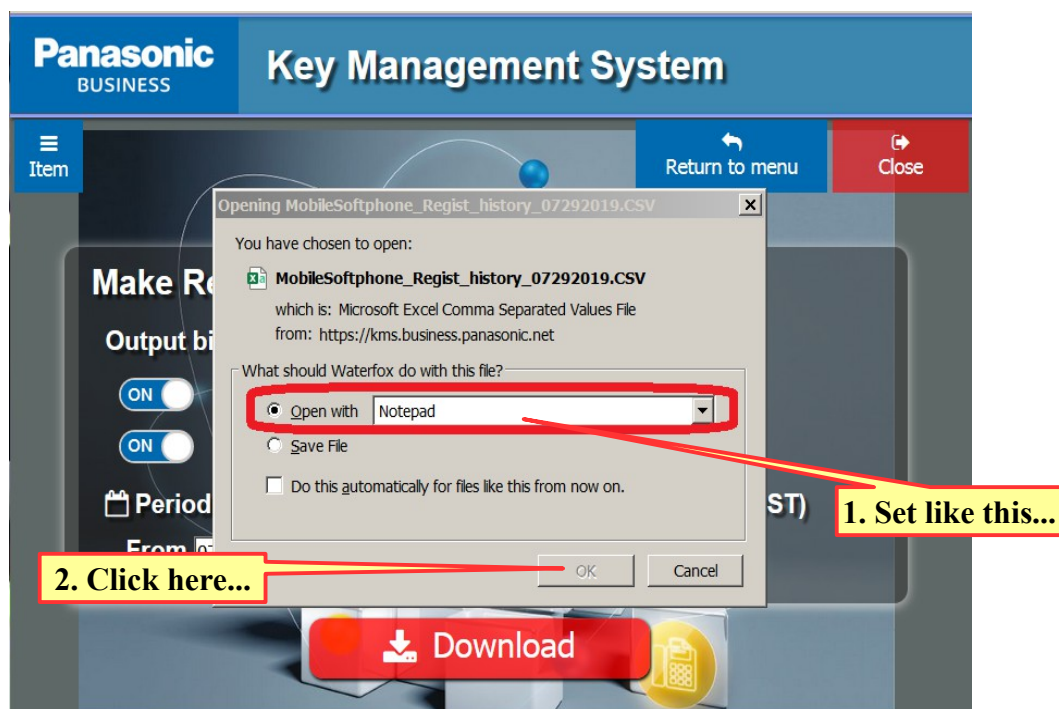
Panasonic
BUSINESS

Key Management System

Item

Return to menu

Close

Make Re

Output bi

ON

ON

Period

From 07

ST)

Opening MobileSoftphone_Regist_history_07292019.CSV

You have chosen to open:

MobileSoftphone_Regist_history_07292019.CSV

which is: Microsoft Excel Comma Separated Values File
from: https://kms.business.panasonic.net

What should Waterfox do with this file?

Open with Notepad

Save File

Do this automatically for files like this from now on.

OK

Cancel

1. Set like this...

2. Click here...

Download